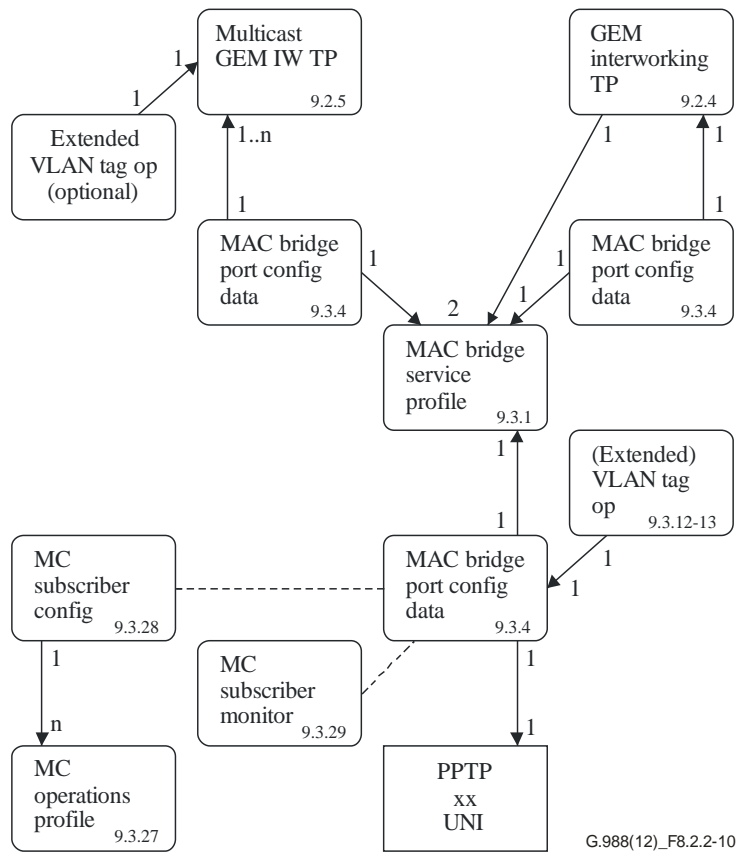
Multicast GEM IW TP
9.2.5

GEM interworking TP
9.2.4

1
1
Extended VLAN tag op (optional)

1..n
1

1
1

MAC bridge port config data
9.3.4

1
2
1
1

MAC bridge port config data
9.3.4

MAC bridge service profile
9.3.1

1

(Extended) VLAN tag op
9.3.12-13

1

MC subscriber config
9.3.28

1
1

MAC bridge port config data
9.3.4

1
1

MC subscriber monitor
9.3.29

n

1

MC operations profile
9.3.27

PPTP xx UNI

G.988(12)_F8.2.2-10